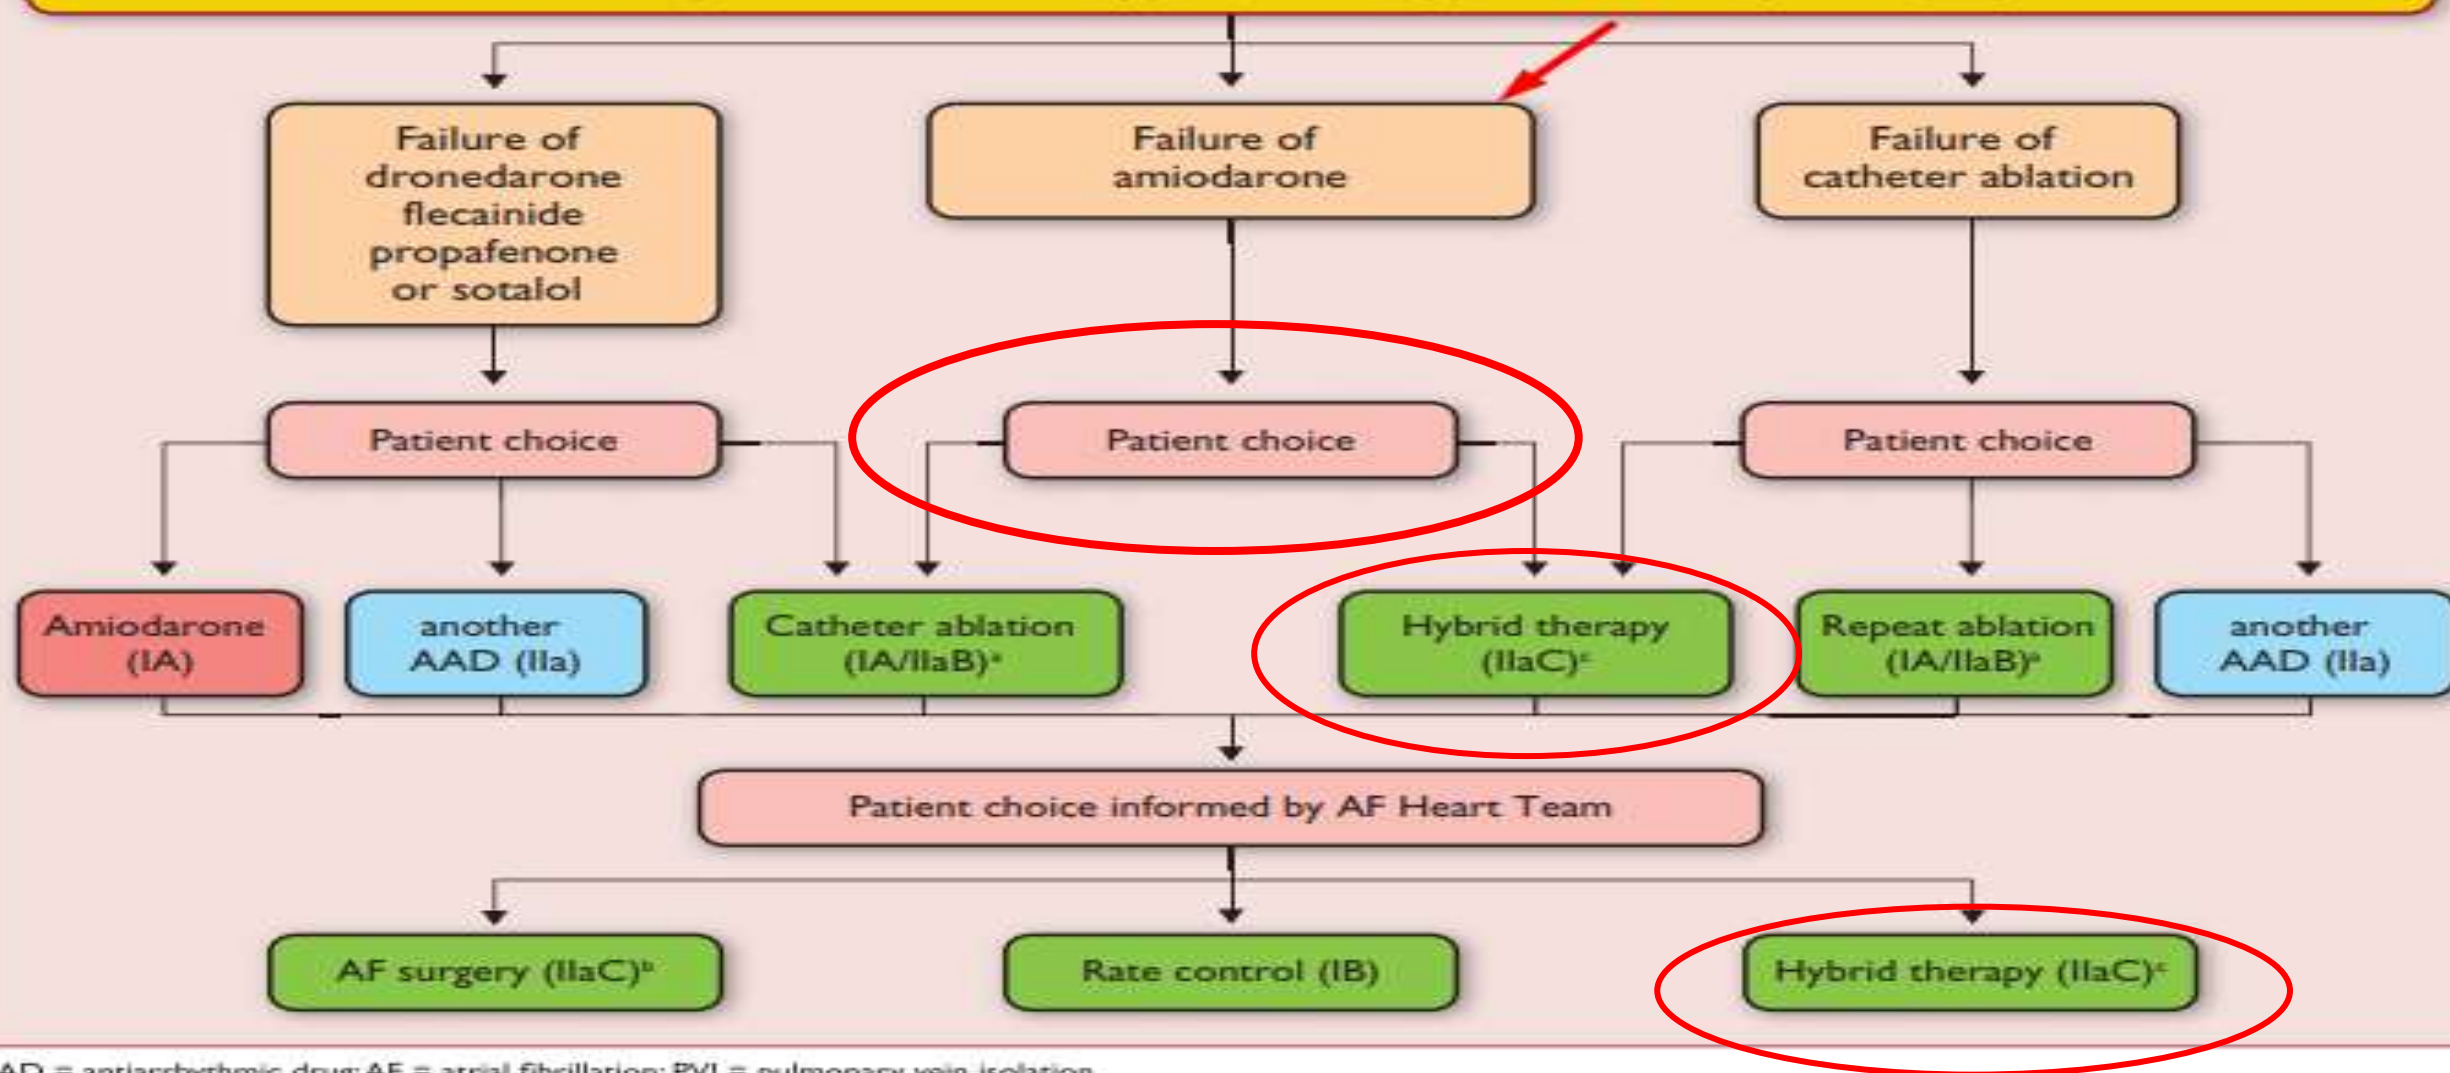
Failure of dronedarone flecainide propafenone or sotalol

Failure of amiodarone

Failure of catheter ablation

Patient choice

Patient choice

Patient choice

Amiodarone (IA)

another AAD (IIa)

Catheter ablation (IA/IIaB)$^a$

Hybrid therapy (IIaC)$^c$

Repeat ablation (IA/IIaB)$^a$

another AAD (IIa)

Patient choice informed by AF Heart Team

AF surgery (IIaC)$^b$

Rate control (IB)

Hybrid therapy (IIaC)$^c$

AD = antiarrhythmic drug; AF = atrial fibrillation; PVI = pulmonary vein isolation.